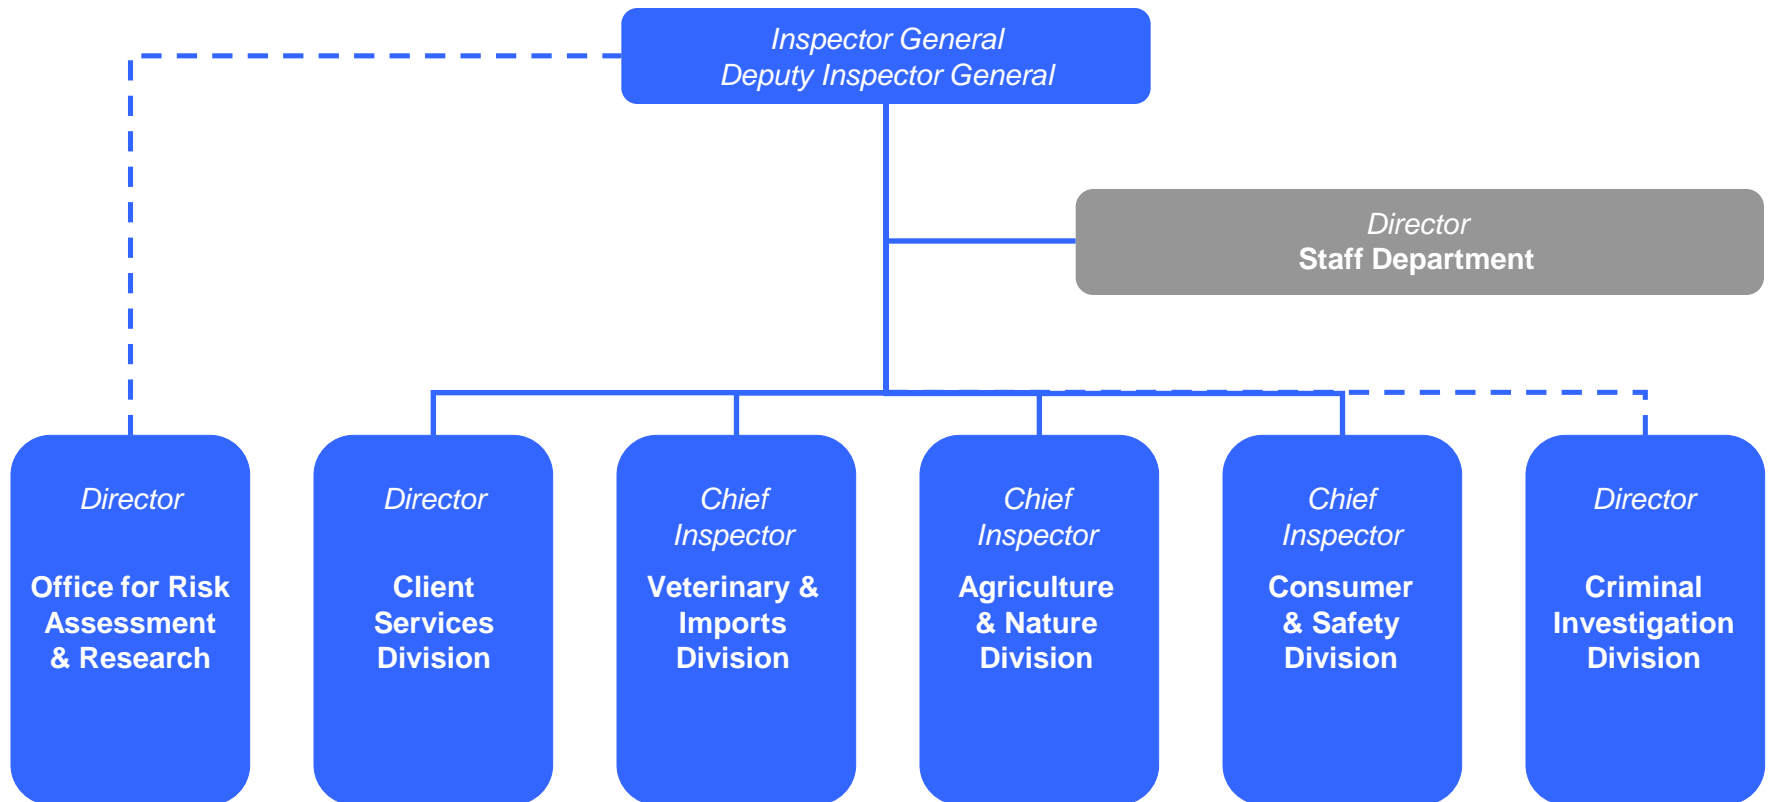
Inspector General
Deputy Inspector General

Director
Staff Department

Director
Office for Risk Assessment & Research

Director
Client Services Division

Chief Inspector
Veterinary & Imports Division

Chief Inspector
Agriculture & Nature Division

Chief Inspector
Consumer & Safety Division

Director
Criminal Investigation Division